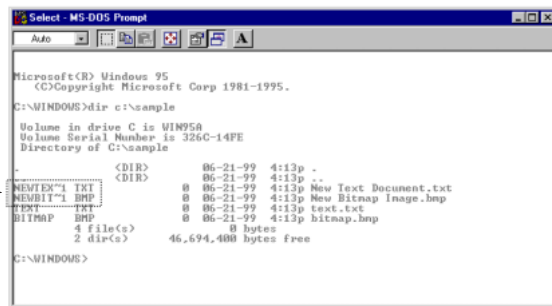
Select - MS-DOS Prompt

Auto

A

Microsoft(R) Windows 95
(C)Copyright Microsoft Corp 1981-1995.

C:\WINDOWS>dir c:\sample

Volume in drive C is WIN95A
Volume Serial Number is 326C-14FE
Directory of C:\sample

| | | | | | |
|---|---|---|---|---|---|
| . | | <DIR> | 06-21-99 | 4:13p | . |
| .. | | <DIR> | 06-21-99 | 4:13p | .. |
| NEWTEX~1 | TXT | 0 | 06-21-99 | 4:13p | New Text Document.txt |
| NEWBIT~1 | BMP | 0 | 06-21-99 | 4:13p | New Bitmap Image.bmp |
| TEXT | TXT | 0 | 06-21-99 | 4:13p | text.txt |
| BITMAP | BMP | 0 | 06-21-99 | 4:13p | bitmap.bmp |

4 file(s) 0 bytes
2 dir(s) 46,694,400 bytes free

C:\WINDOWS>